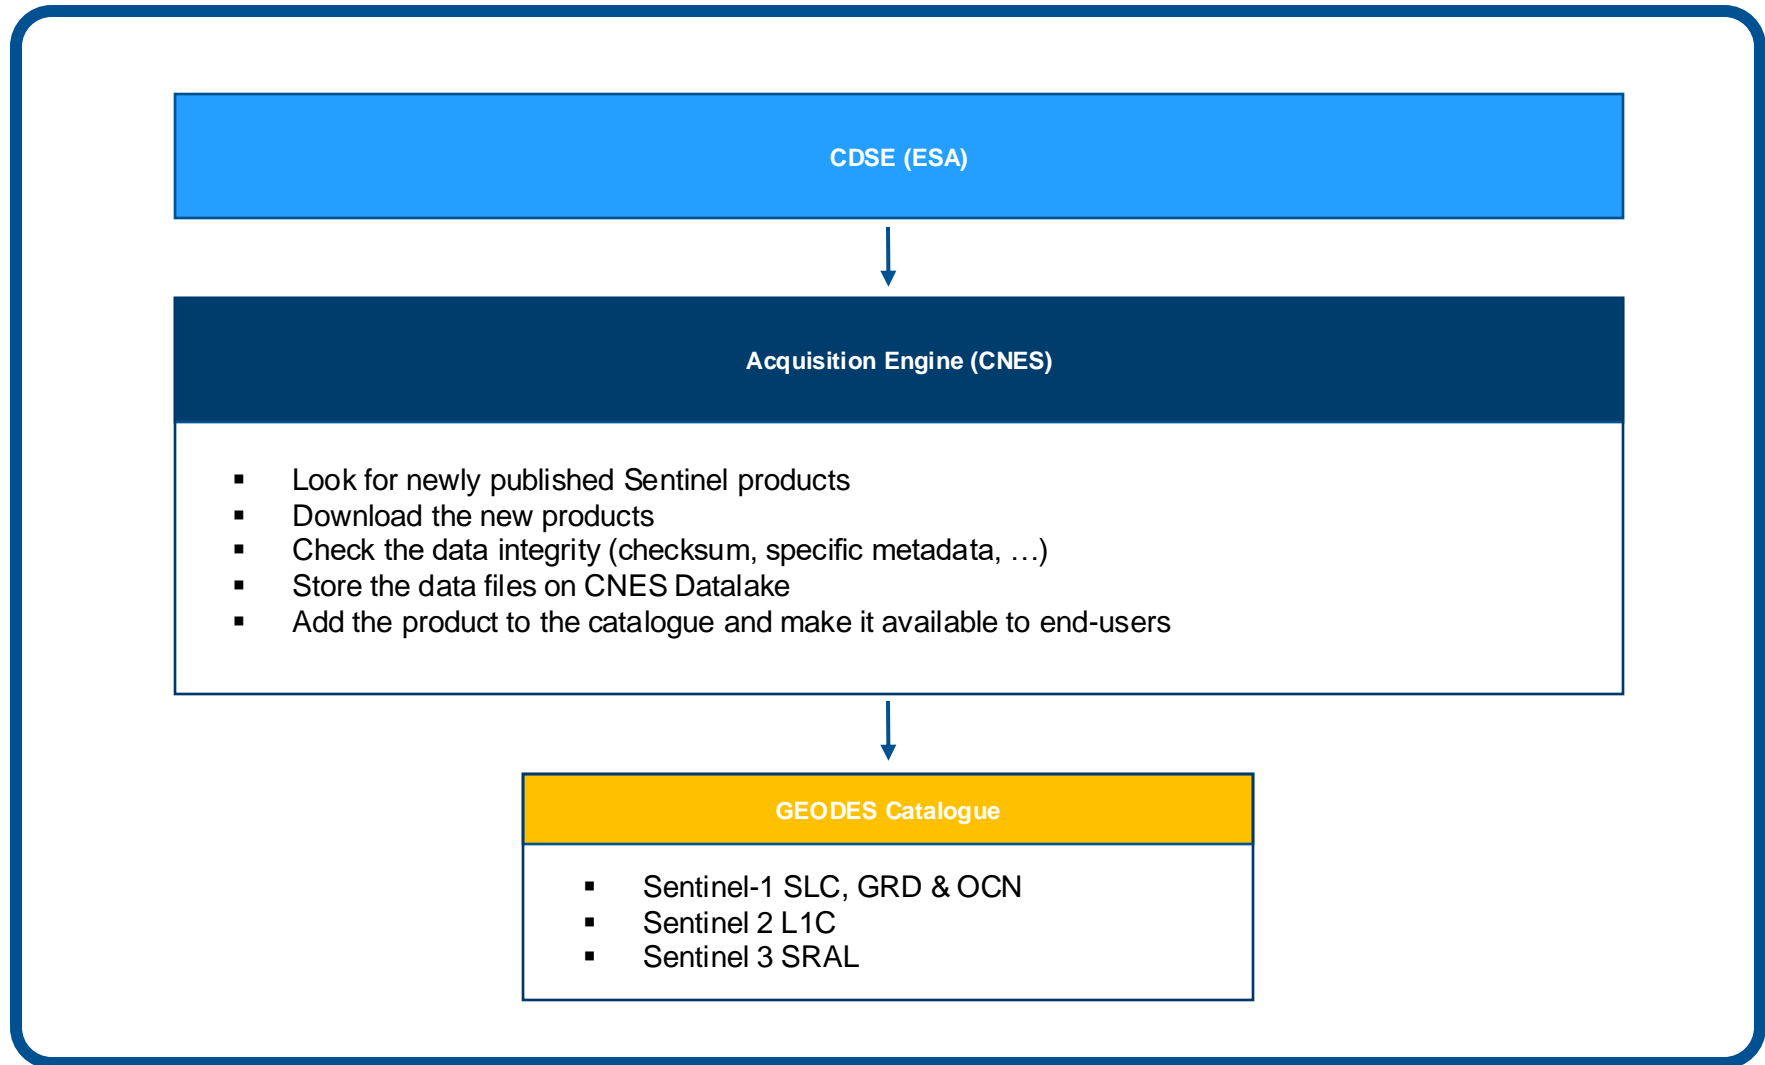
CDSE (ESA)

Acquisition Engine (CNES)

- Look for newly published Sentinel products
- Download the new products
- Check the data integrity (checksum, specific metadata, …)
- Store the data files on CNES Datalake
- Add the product to the catalogue and make it available to end-users

GEODES Catalogue

- Sentinel-1 SLC, GRD & OCN
- Sentinel 2 L1C
- Sentinel 3 SRAL